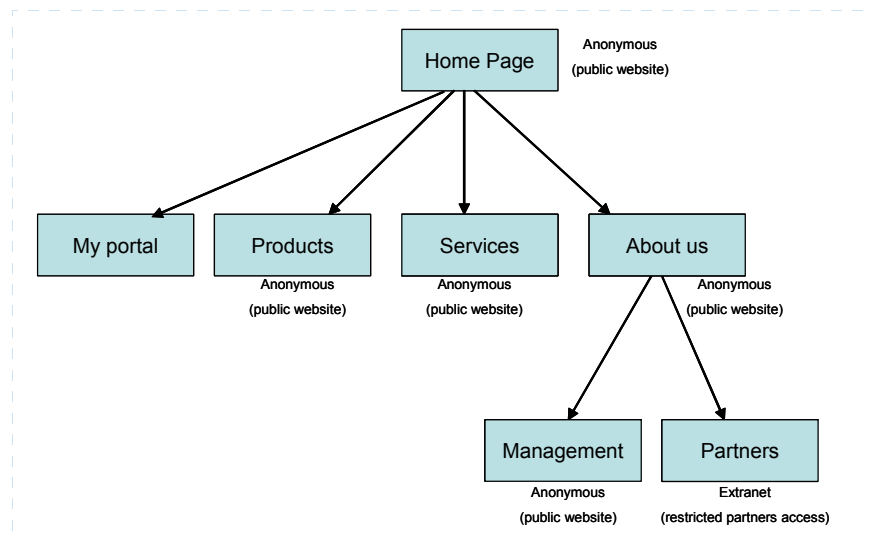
Home Page
Anonymous
(public website)

My portal

Products
Anonymous
(public website)

Services
Anonymous
(public website)

About us
Anonymous
(public website)

Management
Anonymous
(public website)

Partners
Extranet
(restricted partners access)